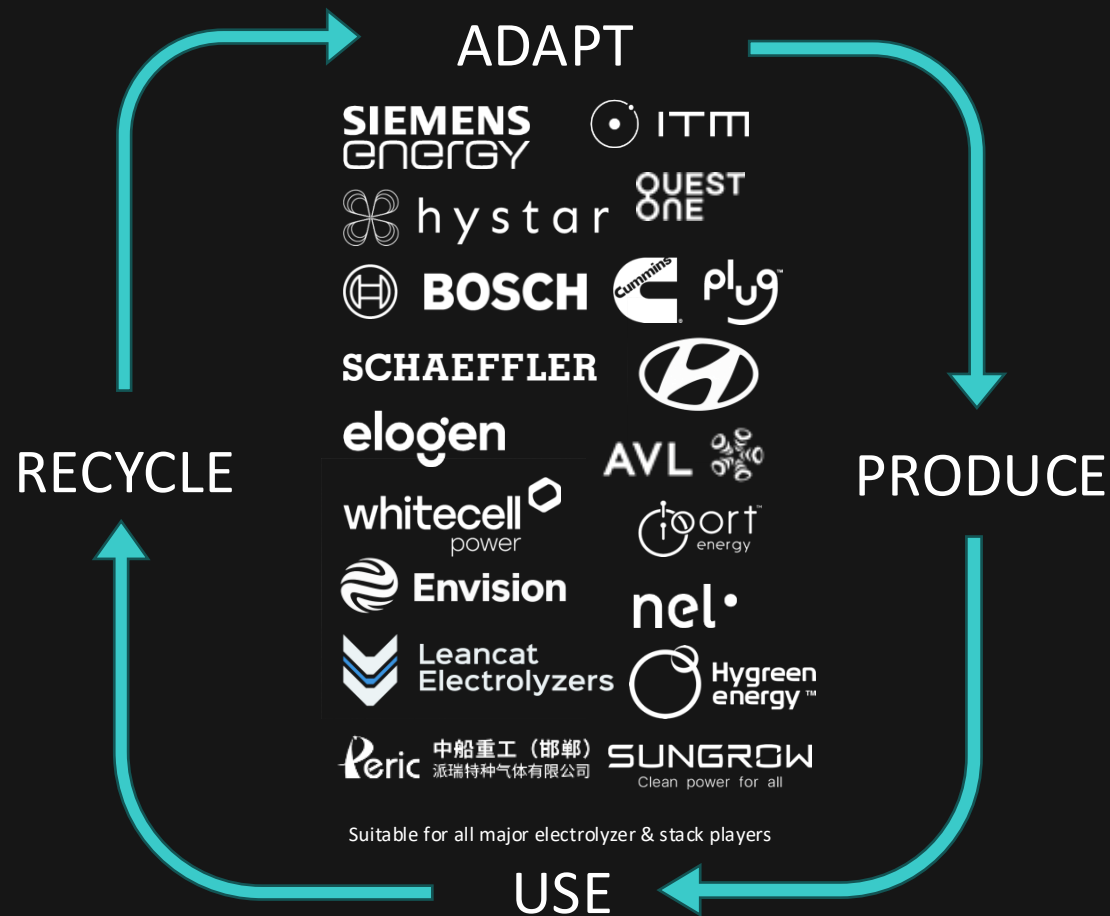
ADAPT

SIEMENS energy

ITM

hystar

QUEST ONE

BOSCH

Cummins

plug

SCHAEFFLER

elogen

AVL

whitecell power

iport energy

Envision

nel

Leancat Electrolyzers

Hygreen energy™

RECYCLE

PRODUCE

Peric 中船重工（邯郸）派瑞特种气体有限公司

SUNGROW Clean power for all

Suitable for all major electrolyzer & stack players

USE